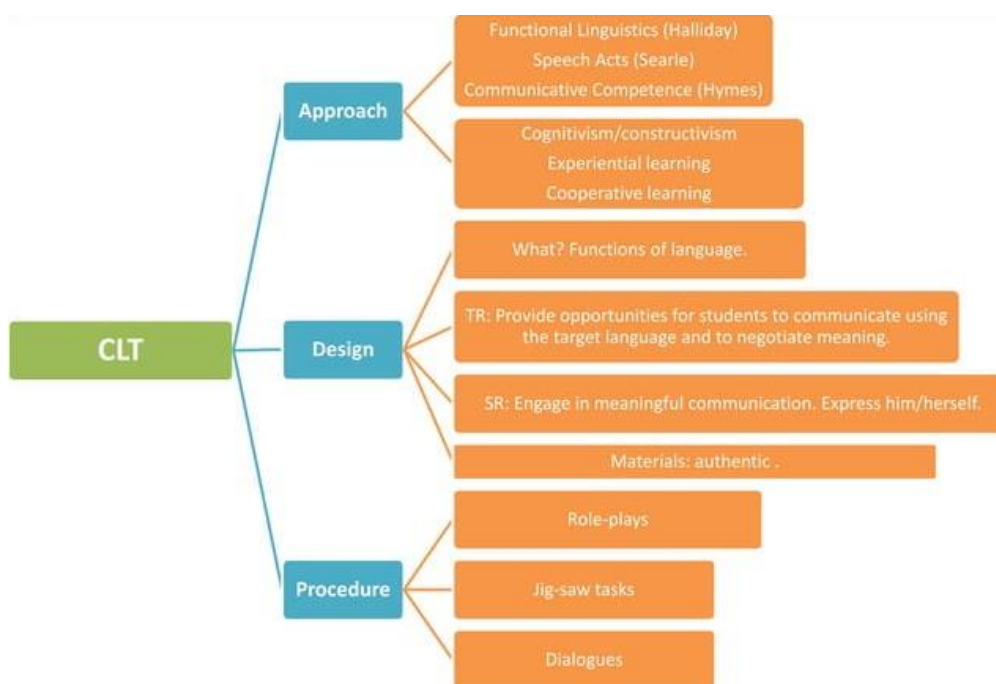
CLT

Approach

Functional Linguistics (Halliday)
Speech Acts (Searle)
Communicative Competence (Hymes)

Cognitivism/constructivism
Experiential learning
Cooperative learning

Design

What? Functions of language.

TR: Provide opportunities for students to communicate using the target language and to negotiate meaning.

SR: Engage in meaningful communication. Express him/herself.

Materials: authentic .

Procedure

Role-plays

Jig-saw tasks

Dialogues